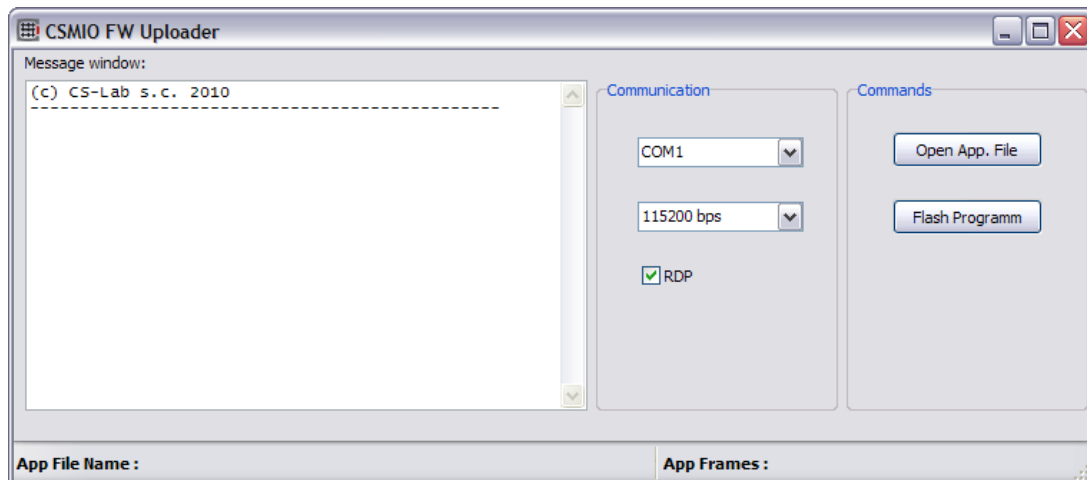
CSMIO FW Uploader

Message window:

(c) CS-Lab s.c. 2010
------------------------------------------------

Communication

COM1

115200 bps

RDP

Commands

Open App. File

Flash Programm

App File Name :

App Frames :